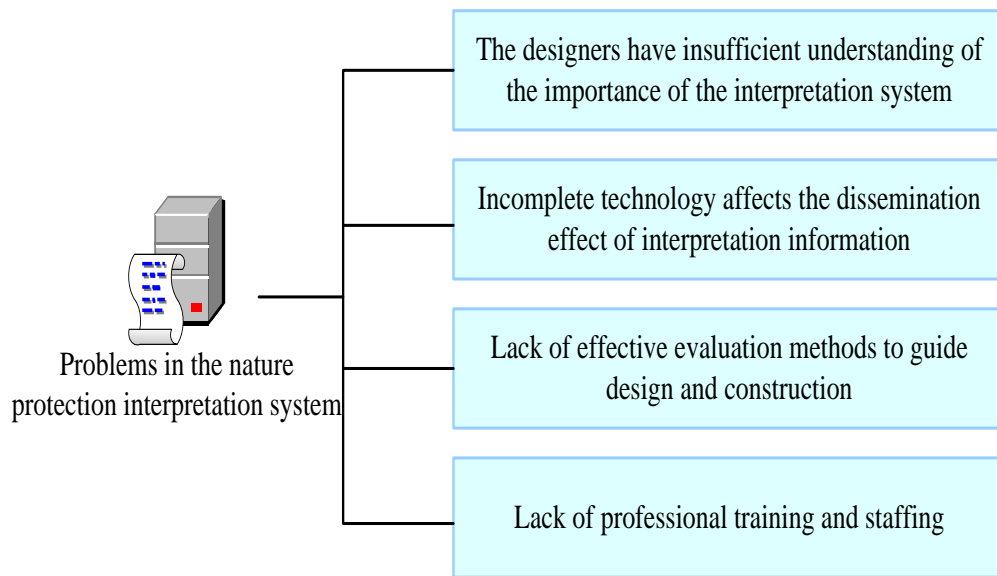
Problems in the nature protection interpretation system

The designers have insufficient understanding of the importance of the interpretation system

Incomplete technology affects the dissemination effect of interpretation information

Lack of effective evaluation methods to guide design and construction

Lack of professional training and staffing